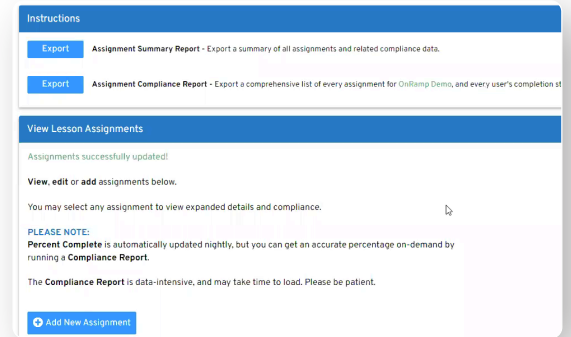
Instructions

Export Assignment Summary Report - Export a summary of all assignments and related compliance data.

Export Assignment Compliance Report - Export a comprehensive list of every assignment for OnRamp Demo, and every user's completion st

View Lesson Assignments

Assignments successfully updated!

View, edit or add assignments below.

You may select any assignment to view expanded details and compliance.

PLEASE NOTE:
Percent Complete is automatically updated nightly, but you can get an accurate percentage on-demand by running a Compliance Report.

The Compliance Report is data-intensive, and may take time to load. Please be patient.

Add New Assignment